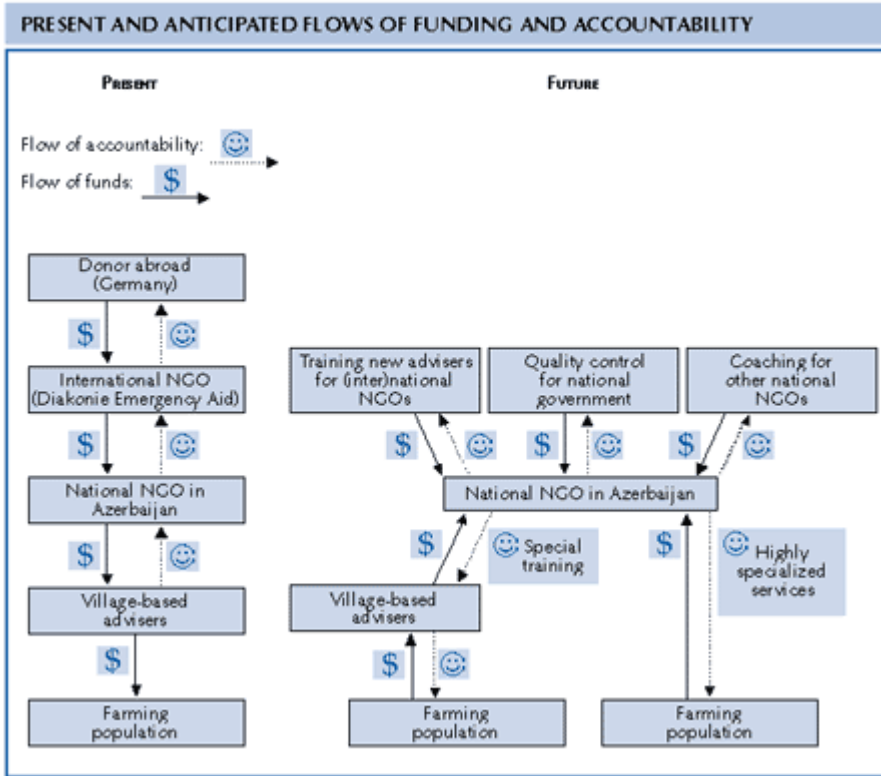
PRESENT AND ANTICIPATED FLOWS OF FUNDING AND ACCOUNTABILITY

PRESENT

FUTURE

Flow of accountability: ☺

Flow of funds: $

Donor abroad (Germany)

$ ☺

International NGO (Diakonie Emergency Aid)

$ ☺

National NGO in Azerbaijan

$ ☺

Village-based advisers

$

Farming population

Training new advisers for (inter)national NGOs

Quality control for national government

Coaching for other national NGOs

$ ☺ $ ☺ $ ☺

National NGO in Azerbaijan

$ ☺ Special training

$ ☺ Highly specialized services

Village-based advisers

$ ☺

Farming population

Farming population